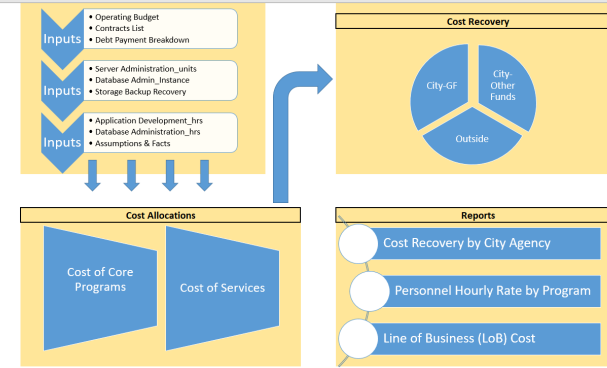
Inputs
• Operating Budget
• Contracts List
• Debt Payment Breakdown

Inputs
• Server Administration_units
• Database Admin_Instance
• Storage Backup Recovery

Inputs
• Application Development_hrs
• Database Administration_hrs
• Assumptions & Facts

Cost Recovery

City-GF

City-Other Funds

Outside

Cost Allocations

Cost of Core Programs

Cost of Services

Reports

Cost Recovery by City Agency

Personnel Hourly Rate by Program

Line of Business (LoB) Cost